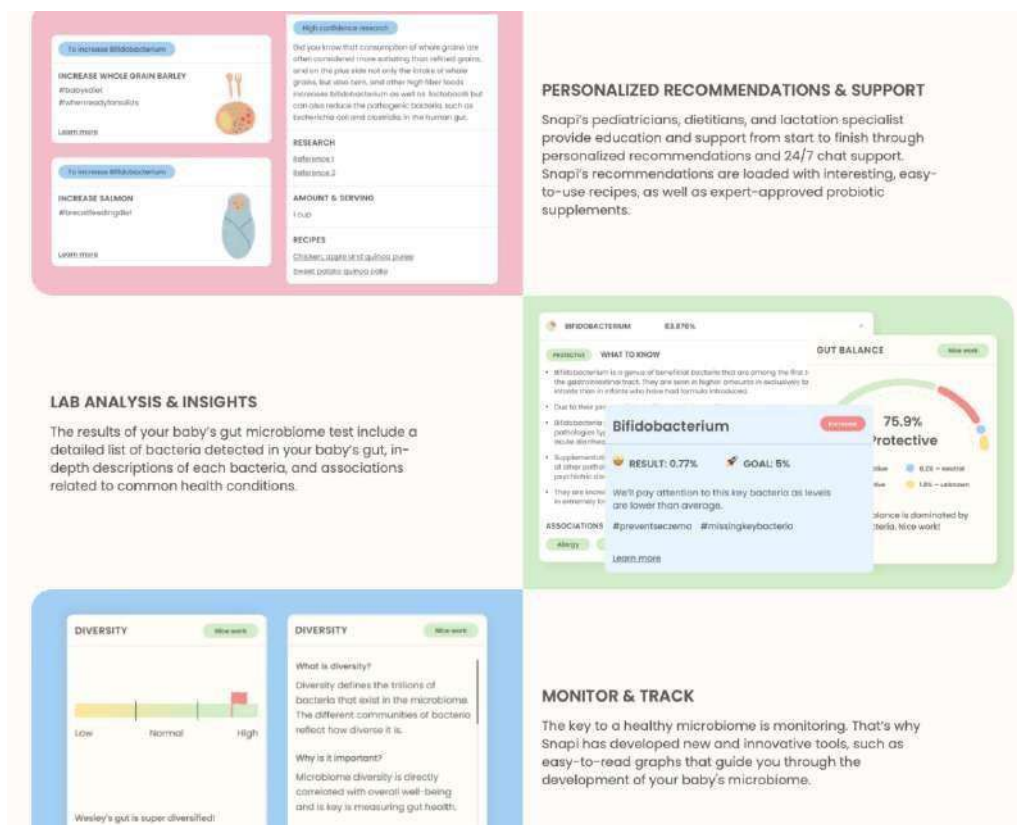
To increase Bifidobacterium

INCREASE WHOLE GRAIN BARLEY

#babydiet

#whenreadyforsolids

Learn more

To increase Bifidobacterium

INCREASE SALMON

#breastfeedingdiet

Learn more

High confidence research

Did you know that consumption of whole grains are often considered more satisfying than refined grains, and on the plus side not only the intake of whole grains, but also bran, and other high fiber foods increases Bifidobacterium as well as lactobacilli but can also reduce the pathogenic bacteria such as Escherichia coli and clostridia in the human gut.

RESEARCH

Reference 1

Reference 2

AMOUNT & SERVING

1 cup

RECIPES

Chicken, apple and quinoa puree

Sweet potato quinoa patty

PERSONALIZED RECOMMENDATIONS & SUPPORT

Snapi's pediatricians, dietitians, and lactation specialist provide education and support from start to finish through personalized recommendations and 24/7 chat support. Snapi's recommendations are loaded with interesting, easy-to-use recipes, as well as expert-approved probiotic supplements.

LAB ANALYSIS & INSIGHTS

The results of your baby's gut microbiome test include a detailed list of bacteria detected in your baby's gut, in-depth descriptions of each bacteria, and associations related to common health conditions.

BIFIDOBACTERIUM 83.876%

PROTECTIVE WHAT TO KNOW

Bifidobacterium is a genus of beneficial bacteria that are among the first in the gastrointestinal tract. They are seen in higher amounts in exclusively fed infants than in infants who have had formula introduced.

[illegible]

ASSOCIATIONS

Allergy

GUT BALANCE Nice work

75.9%

Protective

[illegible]

Bifidobacterium

Decrease

RESULT: 0.77%

GOAL: 5%

We'll pay attention to this key bacteria as levels are lower than average.

#preventseczema #missingkeybacteria

Learn more

DIVERSITY Nice work

Low Normal High

Wesley's gut is super diversified!

DIVERSITY Nice work

What is diversity?

Diversity defines the trillions of bacteria that exist in the microbiome. The different communities of bacteria reflect how diverse it is.

Why is it important?

Microbiome diversity is directly correlated with overall well-being and is key is measuring gut health.

MONITOR & TRACK

The key to a healthy microbiome is monitoring. That's why Snapi has developed new and innovative tools, such as easy-to-read graphs that guide you through the development of your baby's microbiome.